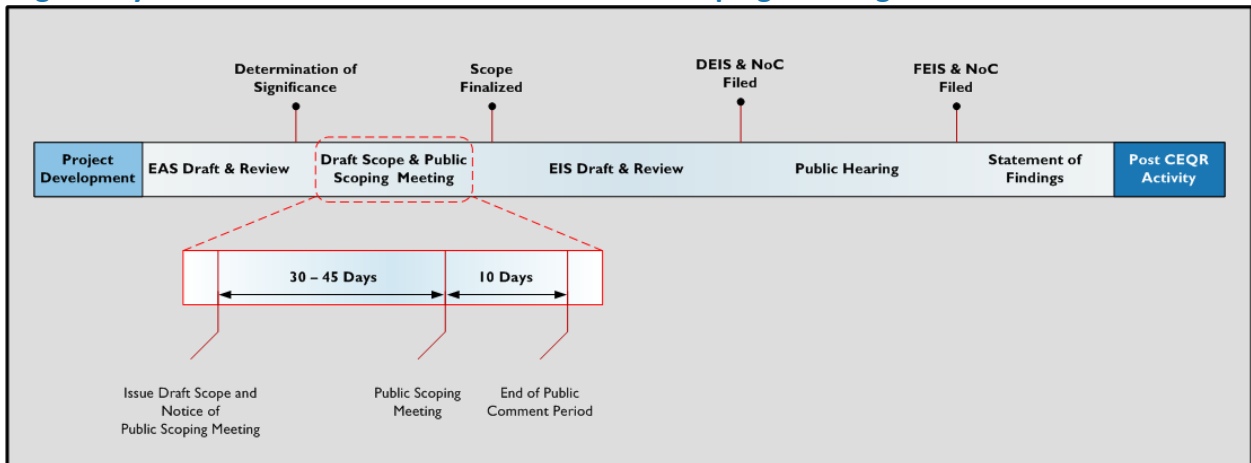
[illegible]

Determination of Significance

Scope Finalized

DEIS & NoC Filed

FEIS & NoC Filed

Project Development

EAS Draft & Review

Draft Scope & Public Scoping Meeting

EIS Draft & Review

Public Hearing

Statement of Findings

Post CEQR Activity

30 – 45 Days

10 Days

Issue Draft Scope and Notice of Public Scoping Meeting

Public Scoping Meeting

End of Public Comment Period